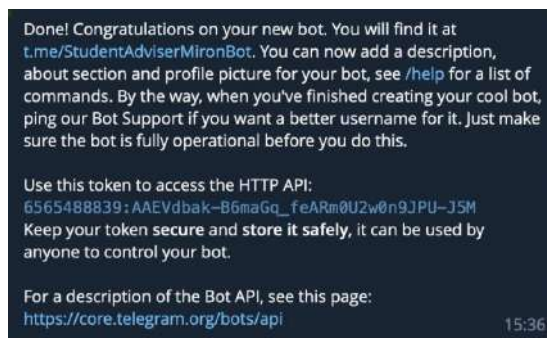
Done! Congratulations on your new bot. You will find it at t.me/StudentAdviserMironBot. You can now add a description, about section and profile picture for your bot, see /help for a list of commands. By the way, when you've finished creating your cool bot, ping our Bot Support if you want a better username for it. Just make sure the bot is fully operational before you do this.

Use this token to access the HTTP API:
6565488839:AAEVdbak-B6maGq_feARm0U2w0n9JPU-J5M
Keep your token secure and store it safely, it can be used by anyone to control your bot.

For a description of the Bot API, see this page:
https://core.telegram.org/bots/api
15:36